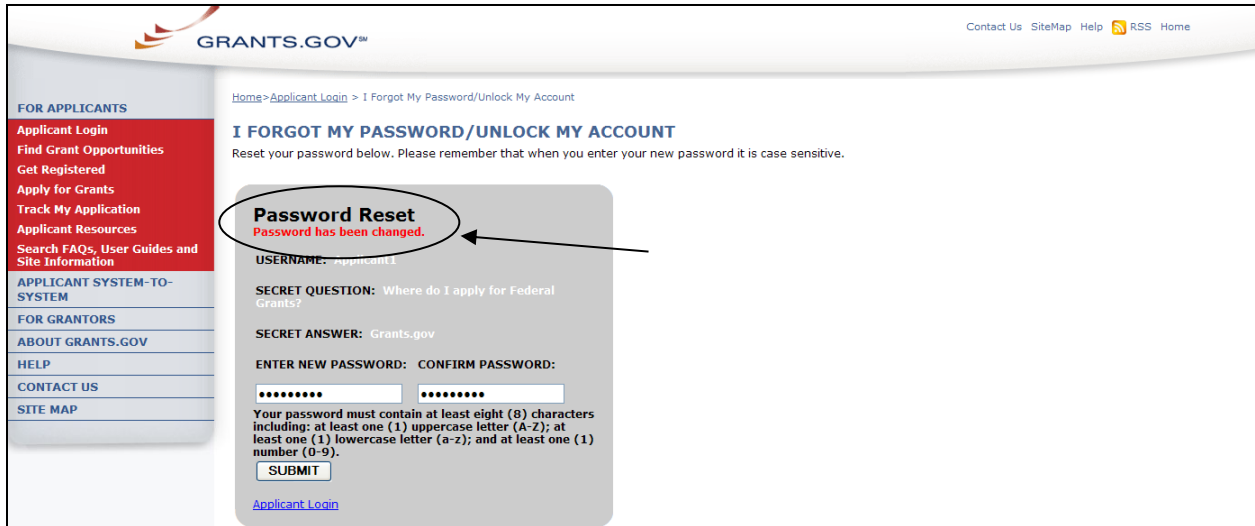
GRANTS.GOV℠

Contact Us SiteMap Help RSS Home

FOR APPLICANTS
Applicant Login
Find Grant Opportunities
Get Registered
Apply for Grants
Track My Application
Applicant Resources
Search FAQs, User Guides and Site Information
APPLICANT SYSTEM-TO-SYSTEM
FOR GRANTORS
ABOUT GRANTS.GOV
HELP
CONTACT US
SITE MAP

Home>Applicant Login > I Forgot My Password/Unlock My Account

I FORGOT MY PASSWORD/UNLOCK MY ACCOUNT
Reset your password below. Please remember that when you enter your new password it is case sensitive.

Password Reset
Password has been changed.

USERNAME: Applicant1

SECRET QUESTION: Where do I apply for Federal Grants?

SECRET ANSWER: Grants.gov

ENTER NEW PASSWORD: CONFIRM PASSWORD:

•••••••••
•••••••••

Your password must contain at least eight (8) characters including: at least one (1) uppercase letter (A-Z); at least one (1) lowercase letter (a-z); and at least one (1) number (0-9).

SUBMIT

Applicant Login